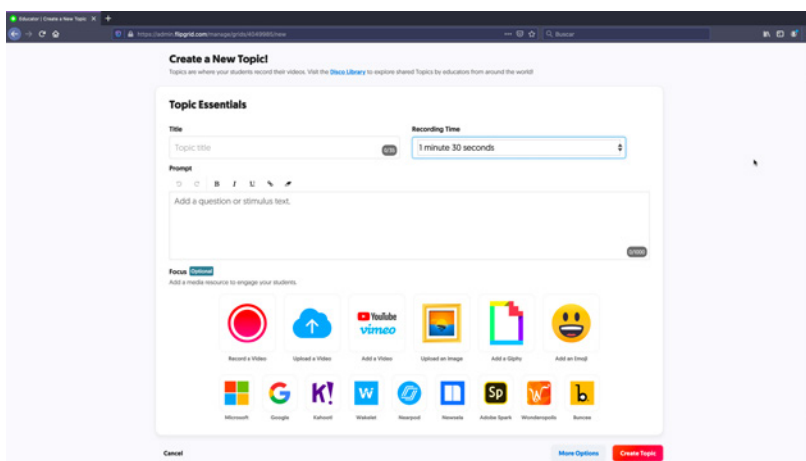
Educator | Create a New Topic

https://admin.flipgrid.com/manage/grids/4049980/new

Buscar

Create a New Topic!

Topics are where your students record their videos. Visit the Disco Library to explore shared Topics by educators from around the world!

Topic Essentials

Title

Topic title

0/35

Recording Time

1 minute 30 seconds

Prompt

B I U

Add a question or stimulus text.

0/1000

Focus Optional

Add a media resource to engage your students.

Record a Video

Upload a Video

YouTube vimeo

Add a Video

Upload an Image

Add a Giphy

Add an Emoji

K!

W

Sp

b

Microsoft

Google

Kahoot!

Wakelet

Nearpod

Newsela

Adobe Spark

Wonderopolis

Buncee

Cancel

More Options

Create Topic